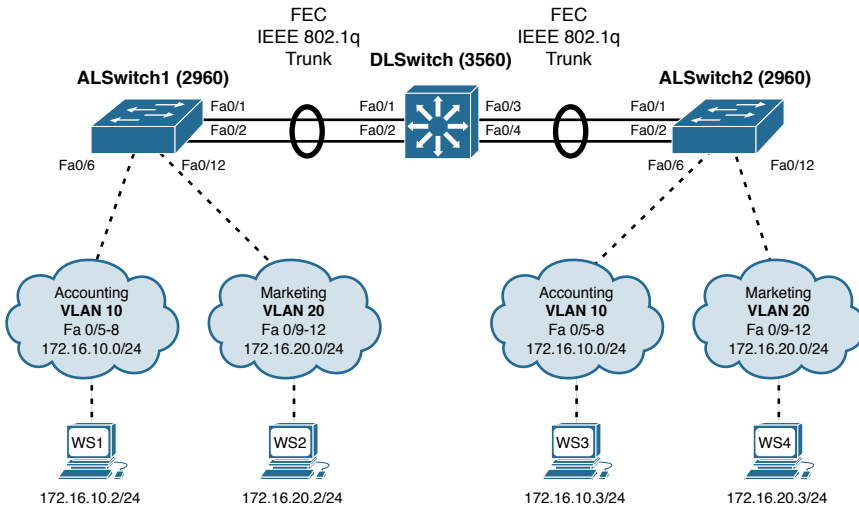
FEC
IEEE 802.1q
Trunk

DLSwitch (3560)

FEC
IEEE 802.1q
Trunk

ALSwitch1 (2960)

ALSwitch2 (2960)

Fa0/1
Fa0/2
Fa0/1
Fa0/2
Fa0/3
Fa0/4
Fa0/1
Fa0/2

Fa0/6
Fa0/12
Fa0/6
Fa0/12

Accounting
VLAN 10
Fa 0/5-8
172.16.10.0/24

Marketing
VLAN 20
Fa 0/9-12
172.16.20.0/24

Accounting
VLAN 10
Fa 0/5-8
172.16.10.0/24

Marketing
VLAN 20
Fa 0/9-12
172.16.20.0/24

WS1
172.16.10.2/24

WS2
172.16.20.2/24

WS3
172.16.10.3/24

WS4
172.16.20.3/24